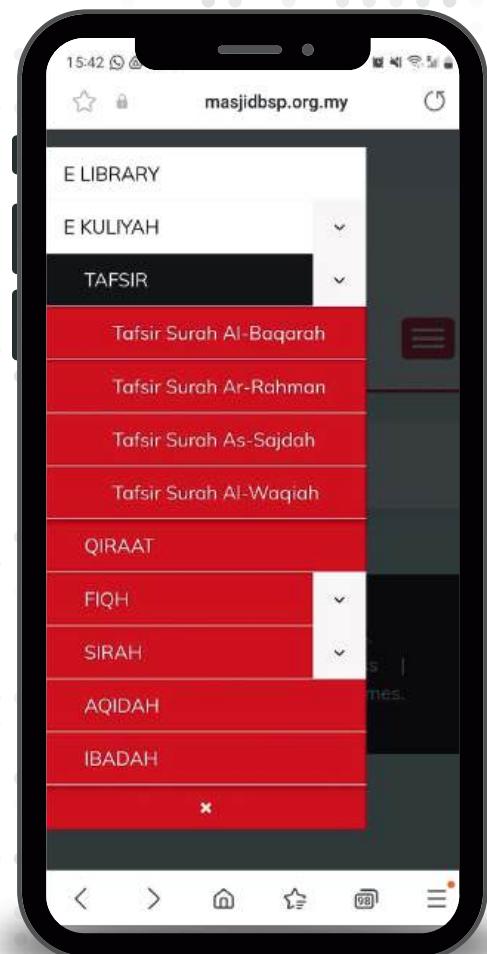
15:42

masjidbsp.org.my

E LIBRARY

E KULIYAH

TAFSIR

Tafsir Surah Al-Baqarah

Tafsir Surah Ar-Rahman

Tafsir Surah As-Sajdah

Tafsir Surah Al-Waqiah

QIRAAT

FIQH

SIRAH

AQIDAH

IBADAH

×

s |

mes.

98